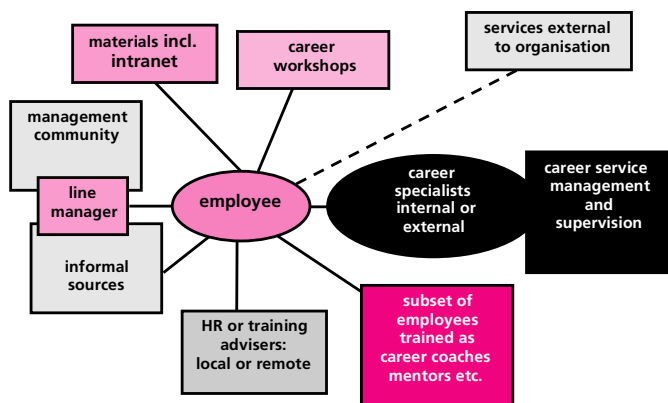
materials incl. intranet

career workshops

services external to organisation

management community

line manager

employee

career specialists internal or external

career service management and supervision

informal sources

HR or training advisers: local or remote

subset of employees trained as career coaches mentors etc.